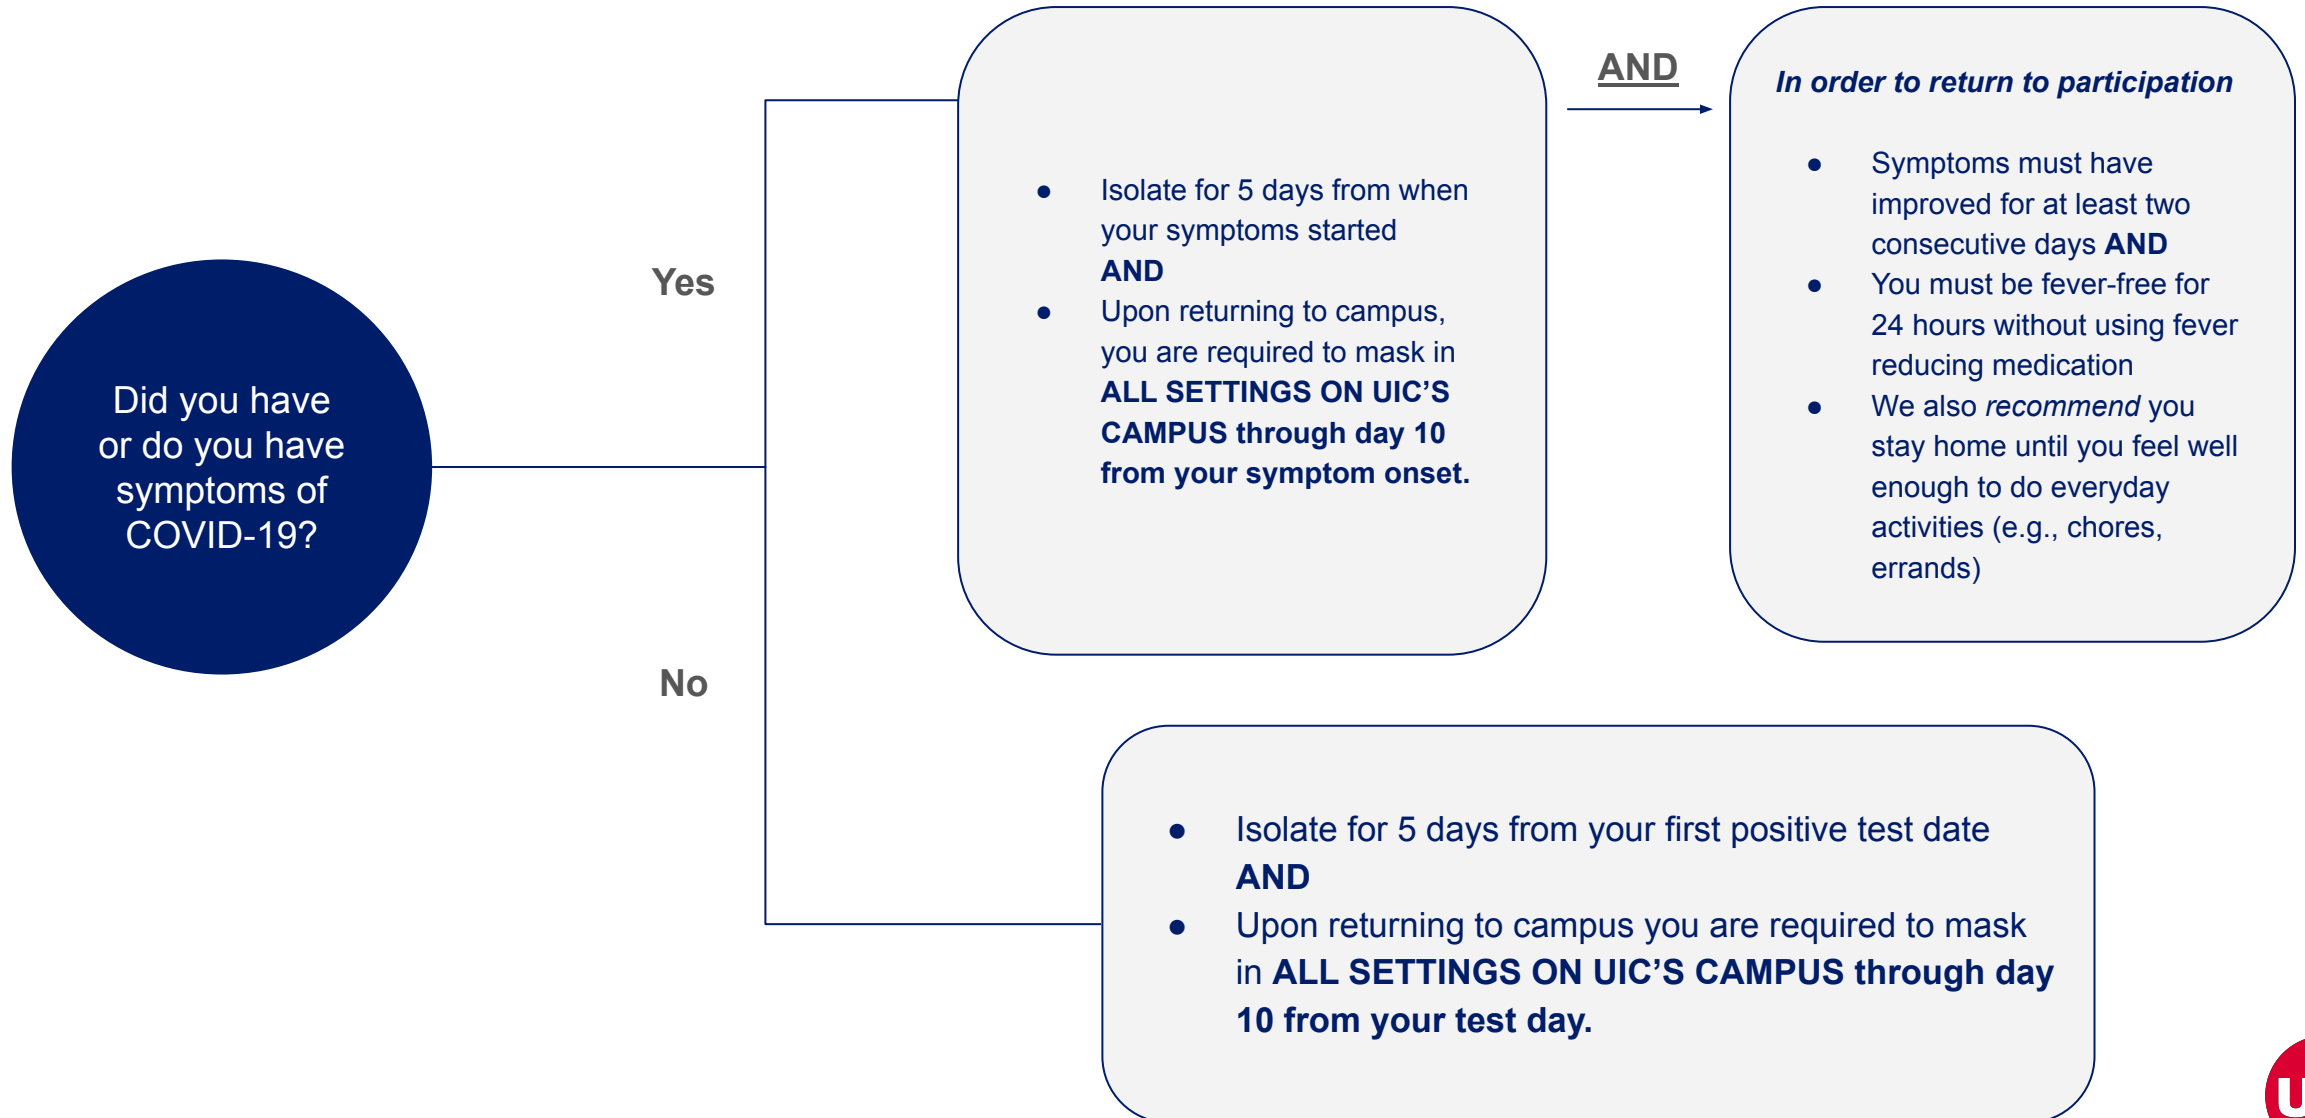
Did you have or do you have symptoms of COVID-19?

Yes

No

- Isolate for 5 days from when your symptoms started **AND**
- Upon returning to campus, you are required to mask in **ALL SETTINGS ON UIC'S CAMPUS through day 10 from your symptom onset.**

AND

*In order to return to participation*

- Symptoms must have improved for at least two consecutive days **AND**
- You must be fever-free for 24 hours without using fever reducing medication
- We also *recommend* you stay home until you feel well enough to do everyday activities (e.g., chores, errands)

- Isolate for 5 days from your first positive test date **AND**
- Upon returning to campus you are required to mask in **ALL SETTINGS ON UIC'S CAMPUS through day 10 from your test day.**

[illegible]